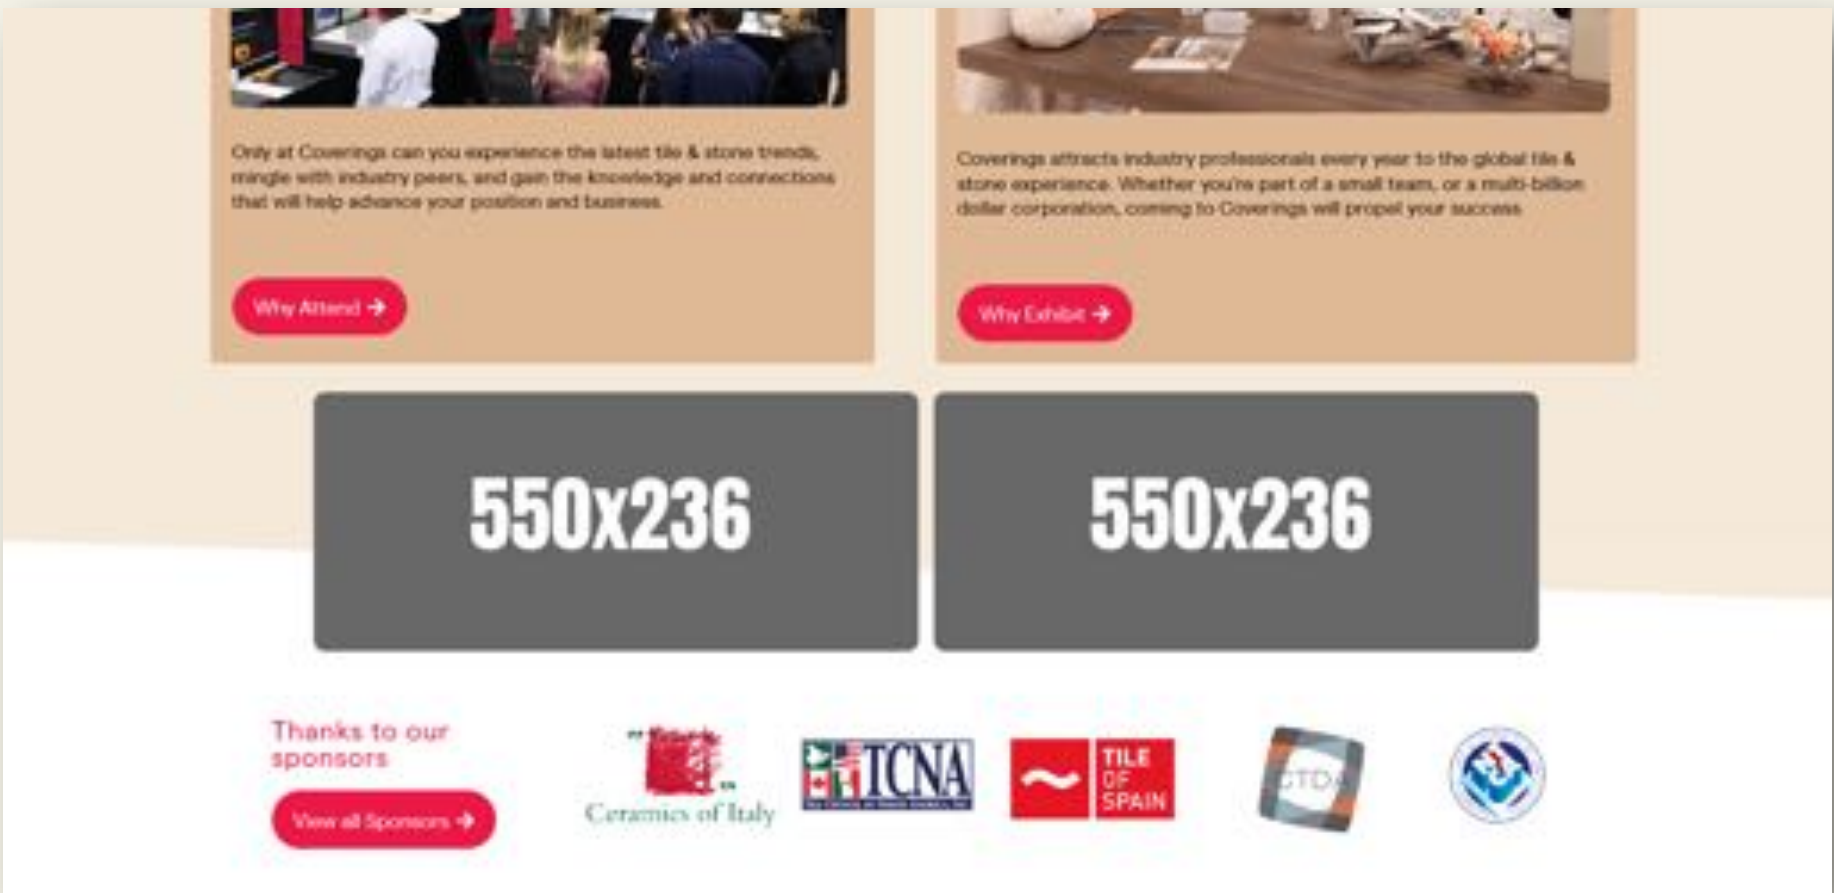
Only at Coverings can you experience the latest tile & stone trends, mingle with industry peers, and gain the knowledge and connections that will help advance your position and business.

Why Attend →

Coverings attracts industry professionals every year to the global tile & stone experience. Whether you're part of a small team, or a multi-billion dollar corporation, coming to Coverings will propel your success.

Why Exhibit →

550x236

550x236

Thanks to our sponsors

View all Sponsors →

Ceramics of Italy

TCNA

TILE OF SPAIN

CTDA